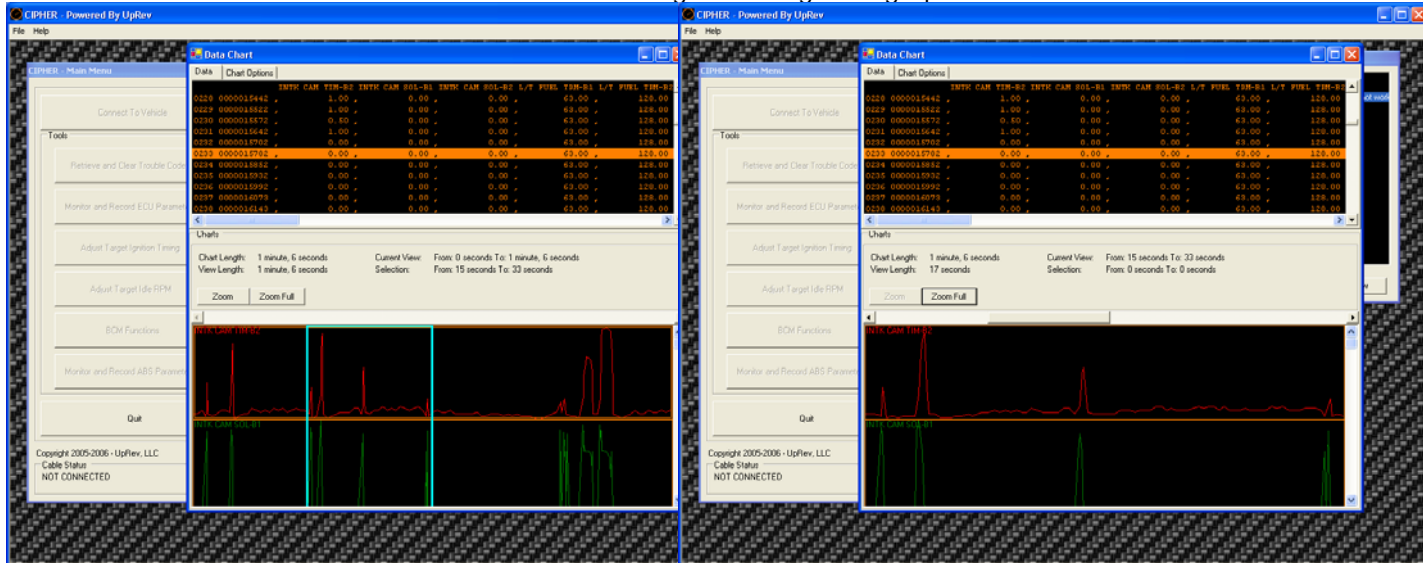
CIPHER - Powered By UpRev

File Help

CIPHER - Main Menu

Connect To Vehicle

Tools

Retrieve and Clear Trouble Code

Monitor and Record ECU Paramet

Adjust Target Ignition Timing

Adjust Target Idle RPM

BCM Functions

Monitor and Record ABS Paramet

Quit

Copyright 2005-2006 - UpRev, LLC

Cable Status

NOT CONNECTED

Data Chart

Data | Chart Options

| | | INTK CAM TIM-B2 | INTK CAM SOL-B1 | INTK CAM SOL-B2 | L/T FUEL TRM-B1 | L/T FUEL TRM-B2 |
|---|---|---|---|---|---|---|
| 0228 | 0000015442 , | 1.00 , | 0.00 , | 0.00 , | 63.00 , | 128.00 |
| 0229 | 0000015522 , | 1.00 , | 0.00 , | 0.00 , | 63.00 , | 128.00 |
| 0230 | 0000015572 , | 0.50 , | 0.00 , | 0.00 , | 63.00 , | 128.00 |
| 0231 | 0000015642 , | 1.00 , | 0.00 , | 0.00 , | 63.00 , | 128.00 |
| 0232 | 0000015702 , | 0.00 , | 0.00 , | 0.00 , | 63.00 , | 128.00 |
| 0233 | 0000015762 , | 0.00 , | 0.00 , | 0.00 , | 63.00 , | 128.00 |
| 0234 | 0000015862 , | 0.00 , | 0.00 , | 0.00 , | 63.00 , | 128.00 |
| 0235 | 0000015932 , | 0.00 , | 0.00 , | 0.00 , | 63.00 , | 128.00 |
| 0236 | 0000015992 , | 0.00 , | 0.00 , | 0.00 , | 63.00 , | 128.00 |
| 0237 | 0000016073 , | 0.00 , | 0.00 , | 0.00 , | 63.00 , | 128.00 |
| 0238 | 0000016143 , | 0.00 , | 0.00 , | 0.00 , | 63.00 , | 128.00 |

Charts

Chart Length: 1 minute, 6 seconds
View Length: 1 minute, 6 seconds
Current View: From: 0 seconds To: 1 minute, 6 seconds
Selection: From: 15 seconds To: 33 seconds

Zoom Zoom Full

INTK CAM TIM-B2

INTK CAM SOL-B1

CIPHER - Powered By UpRev

File Help

CIPHER - Main Menu

Connect To Vehicle

Tools

Retrieve and Clear Trouble Code

Monitor and Record ECU Paramet

Adjust Target Ignition Timing

Adjust Target Idle RPM

BCM Functions

Monitor and Record ABS Paramet

Quit

Copyright 2005-2006 - UpRev, LLC

Cable Status

NOT CONNECTED

Data Chart

Data | Chart Options

| | | INTK CAM TIM-B2 | INTK CAM SOL-B1 | INTK CAM SOL-B2 | L/T FUEL TRM-B1 | L/T FUEL TRM-B2 |
|---|---|---|---|---|---|---|
| 0228 | 0000015442 , | 1.00 , | 0.00 , | 0.00 , | 63.00 , | 128.00 |
| 0229 | 0000015522 , | 1.00 , | 0.00 , | 0.00 , | 63.00 , | 128.00 |
| 0230 | 0000015572 , | 0.50 , | 0.00 , | 0.00 , | 63.00 , | 128.00 |
| 0231 | 0000015642 , | 1.00 , | 0.00 , | 0.00 , | 63.00 , | 128.00 |
| 0232 | 0000015702 , | 0.00 , | 0.00 , | 0.00 , | 63.00 , | 128.00 |
| 0233 | 0000015762 , | 0.00 , | 0.00 , | 0.00 , | 63.00 , | 128.00 |
| 0234 | 0000015862 , | 0.00 , | 0.00 , | 0.00 , | 63.00 , | 128.00 |
| 0235 | 0000015932 , | 0.00 , | 0.00 , | 0.00 , | 63.00 , | 128.00 |
| 0236 | 0000015992 , | 0.00 , | 0.00 , | 0.00 , | 63.00 , | 128.00 |
| 0237 | 0000016073 , | 0.00 , | 0.00 , | 0.00 , | 63.00 , | 128.00 |
| 0238 | 0000016143 , | 0.00 , | 0.00 , | 0.00 , | 63.00 , | 128.00 |

Charts

Chart Length: 1 minute, 6 seconds
View Length: 17 seconds
Current View: From: 15 seconds To: 33 seconds
Selection: From: 0 seconds To: 0 seconds

Zoom Zoom Full

INTK CAM TIM-B2

INTK CAM SOL-B1